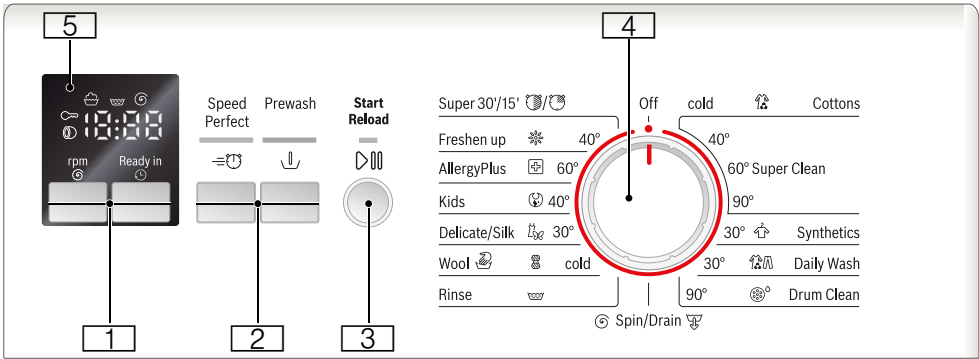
5

18:88

rpm

Ready in

Speed Perfect

Prewash

Start Reload

4

Super 30'/15'

Off

cold

Cottons

Freshen up

40°

40°

AllergyPlus

60°

60° Super Clean

Kids

40°

90°

Delicate/Silk

30°

30°

Synthetics

Wool

cold

30°

Daily Wash

Rinse

90°

Drum Clean

Spin/Drain

1

2

3